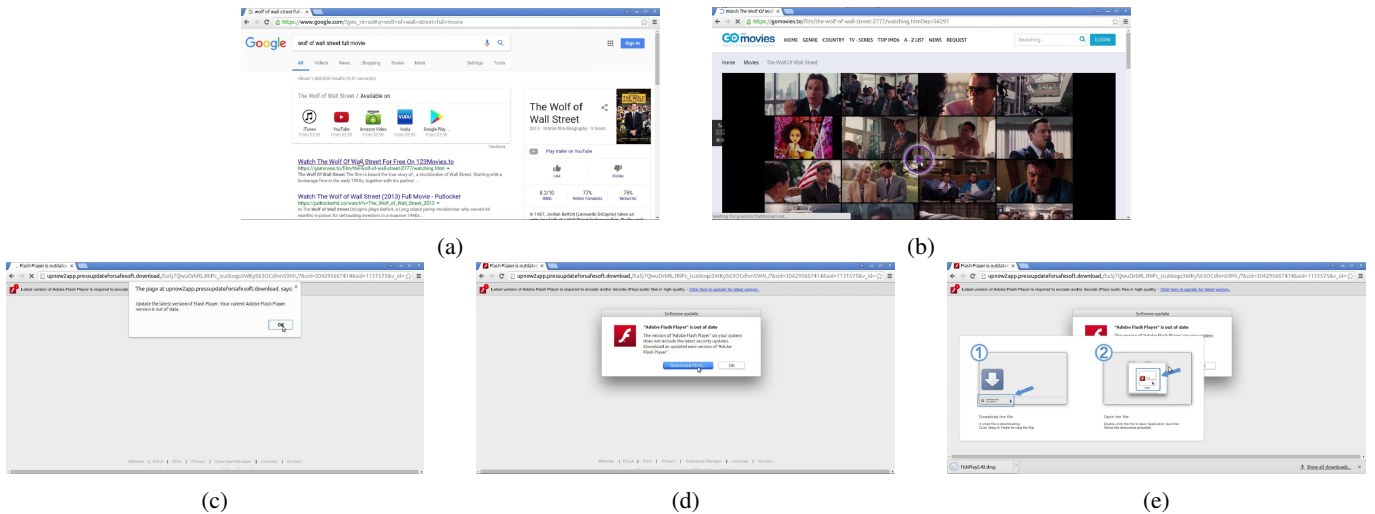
wolf of wall street full
https://www.google.com/?gws_rd=ssl#q=wolf+of+wall+street+full+movie
Google wolf of wall street full movie
Sign in
All Videos News Shopping Books More Settings Tools
About 1,890,000 results (0.61 seconds)
The Wolf of Wall Street / Available on
iTunes YouTube Amazon Video Vudu Google Play
Watch The Wolf Of Wall Street For Free On 123Movies.to
https://gomovies.to/film/the-wolf-of-wall-street-2777/watching.html
Watch The Wolf of Wall Street (2013) Full Movie - Putlocker
The Wolf of Wall Street
2013 · Drama film/Biography · 3 hours
Play trailer on YouTube
Like Dislike
8.2/10 77% 75%
IMDb Rotten Tomatoes Metacritic

Watch The Wolf Of Wall
https://gomovies.to/film/the-wolf-of-wall-street-2777/watching.html?ep=56297
GO movies HOME GENRE COUNTRY TV - SERIES TOP IMDb A - Z LIST NEWS REQUEST Searching... LOGIN
Home Movies The Wolf Of Wall Street

(a)

(b)

Flash Player is outdated
upnow2app.pressupdateforsafesoft.download
Latest version of Adobe Flash Player is required to encode and/or decode (Play) audio files in high quality.
The page at upnow2app.pressupdateforsafesoft.download says:
Update the latest version of Flash Player. Your current Adobe Flash Player version is out of date.
OK

Flash Player is outdated
upnow2app.pressupdateforsafesoft.download
Latest version of Adobe Flash Player is required to encode and/or decode (Play) audio files in high quality. - Click here to update for latest version.
Software update
"Adobe Flash Player" is out of date
The version of "Adobe Flash Player" on your system does not include the latest security updates. Download an updated new version of "Adobe Flash Player".
Download Flash OK

Flash Player is outdated
upnow2app.pressupdateforsafesoft.download
Latest version of Adobe Flash Player is required to encode and/or decode (Play) audio files in high quality. - Click here to update for latest version.
Software update
"Adobe Flash Player" is out of date
1 2
Download the file
Open the file
FlshPlayr2.40.dmg
Show all downloads...

(c) (d) (e)